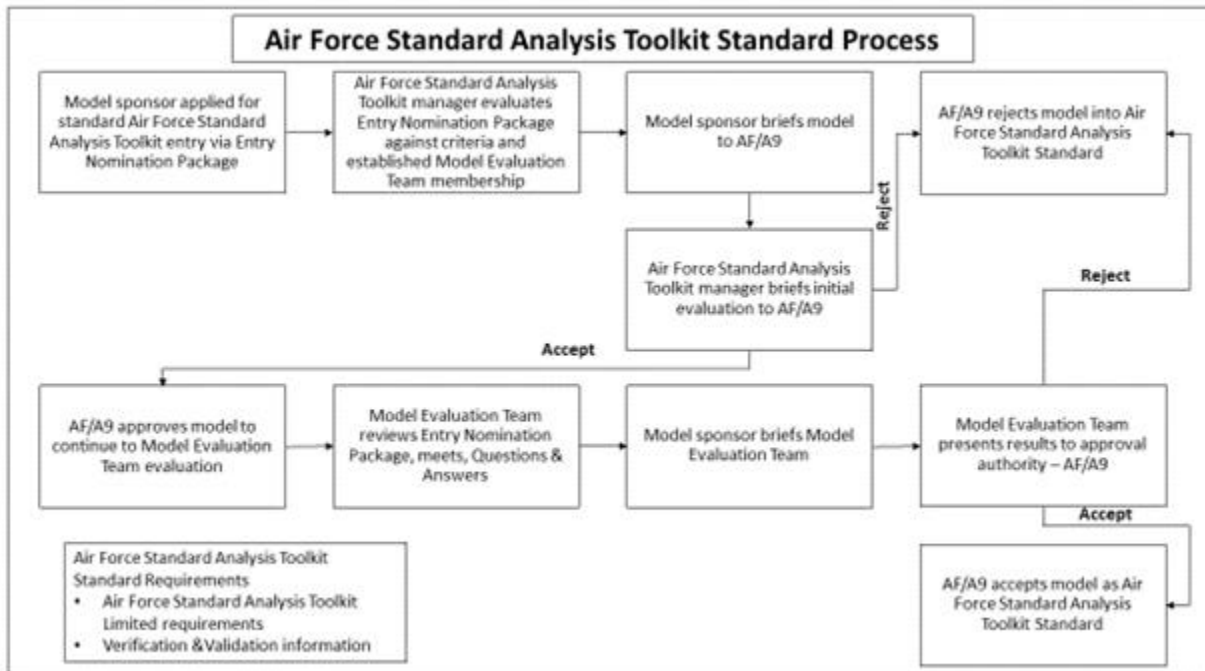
Air Force Standard Analysis Toolkit Standard Process

Model sponsor applied for standard Air Force Standard Analysis Toolkit entry via Entry Nomination Package

Air Force Standard Analysis Toolkit manager evaluates Entry Nomination Package against criteria and established Model Evaluation Team membership

Model sponsor briefs model to AF/A9

AF/A9 rejects model into Air Force Standard Analysis Toolkit Standard

Reject

Air Force Standard Analysis Toolkit manager briefs initial evaluation to AF/A9

Reject

Accept

AF/A9 approves model to continue to Model Evaluation Team evaluation

Model Evaluation Team reviews Entry Nomination Package, meets, Questions & Answers

Model sponsor briefs Model Evaluation Team

Model Evaluation Team presents results to approval authority – AF/A9

Accept

Air Force Standard Analysis Toolkit Standard Requirements
• Air Force Standard Analysis Toolkit Limited requirements
• Verification &Validation information

AF/A9 accepts model as Air Force Standard Analysis Toolkit Standard